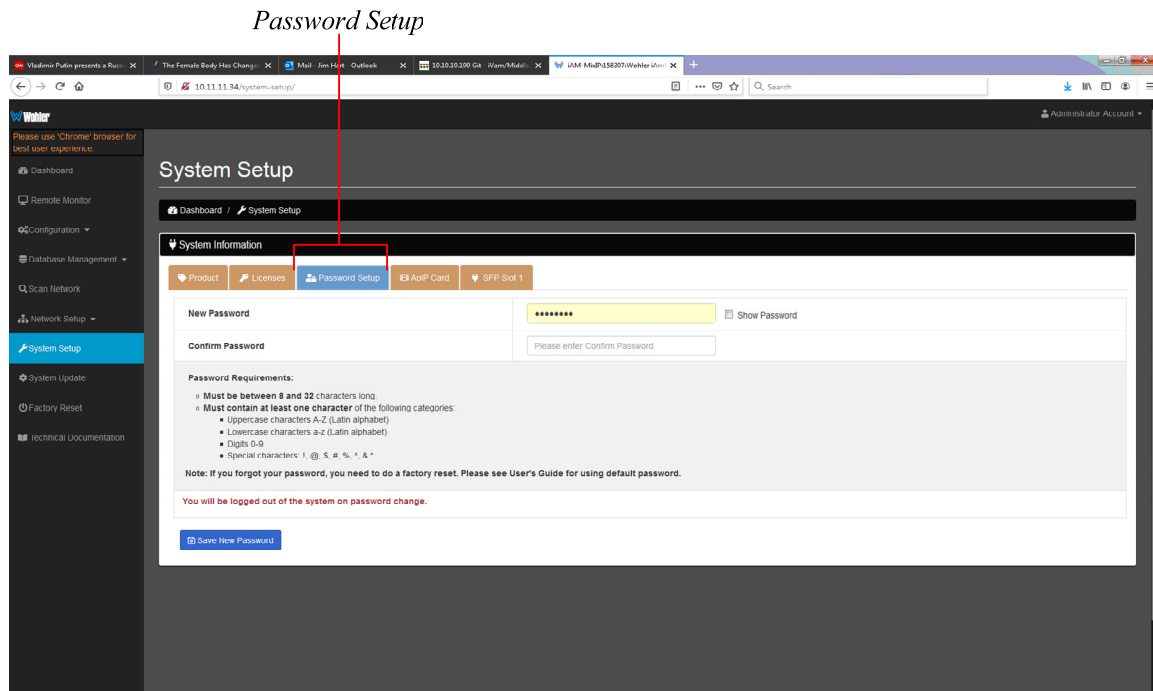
Password Setup

Vladimir Putin presents a Russ ✕ The Female Body Has Change ✕ Mail - Jim Hart - Outlook ✕ 10.10.10.190 Git - iVam/Middle ✕ iAM-MidP\158307\Wohler iAm ✕ +

10.11.11.34/system-setup/

Search

Wohler

Administrator Account

Please use 'Chrome' browser for best user experience.

Dashboard

Remote Monitor

Configuration

Database Management

Scan Network

Network Setup

System Setup

System Update

Factory Reset

Technical Documentation

System Setup

Dashboard / System Setup

System Information

Product | Licenses | Password Setup | AoIP Card | SFP Slot 1

| New Password | •••••••• Show Password |
|---|---|
| Confirm Password | Please enter Confirm Password |

Password Requirements:

- Must be between 8 and 32 characters long.
- Must contain at least one character of the following categories:
  - Uppercase characters A-Z (Latin alphabet)
  - Lowercase characters a-z (Latin alphabet)
  - Digits 0-9
  - Special characters: !, @, $, #, %, ^, & *

Note: If you forgot your password, you need to do a factory reset. Please see User's Guide for using default password.

You will be logged out of the system on password change.

Save New Password